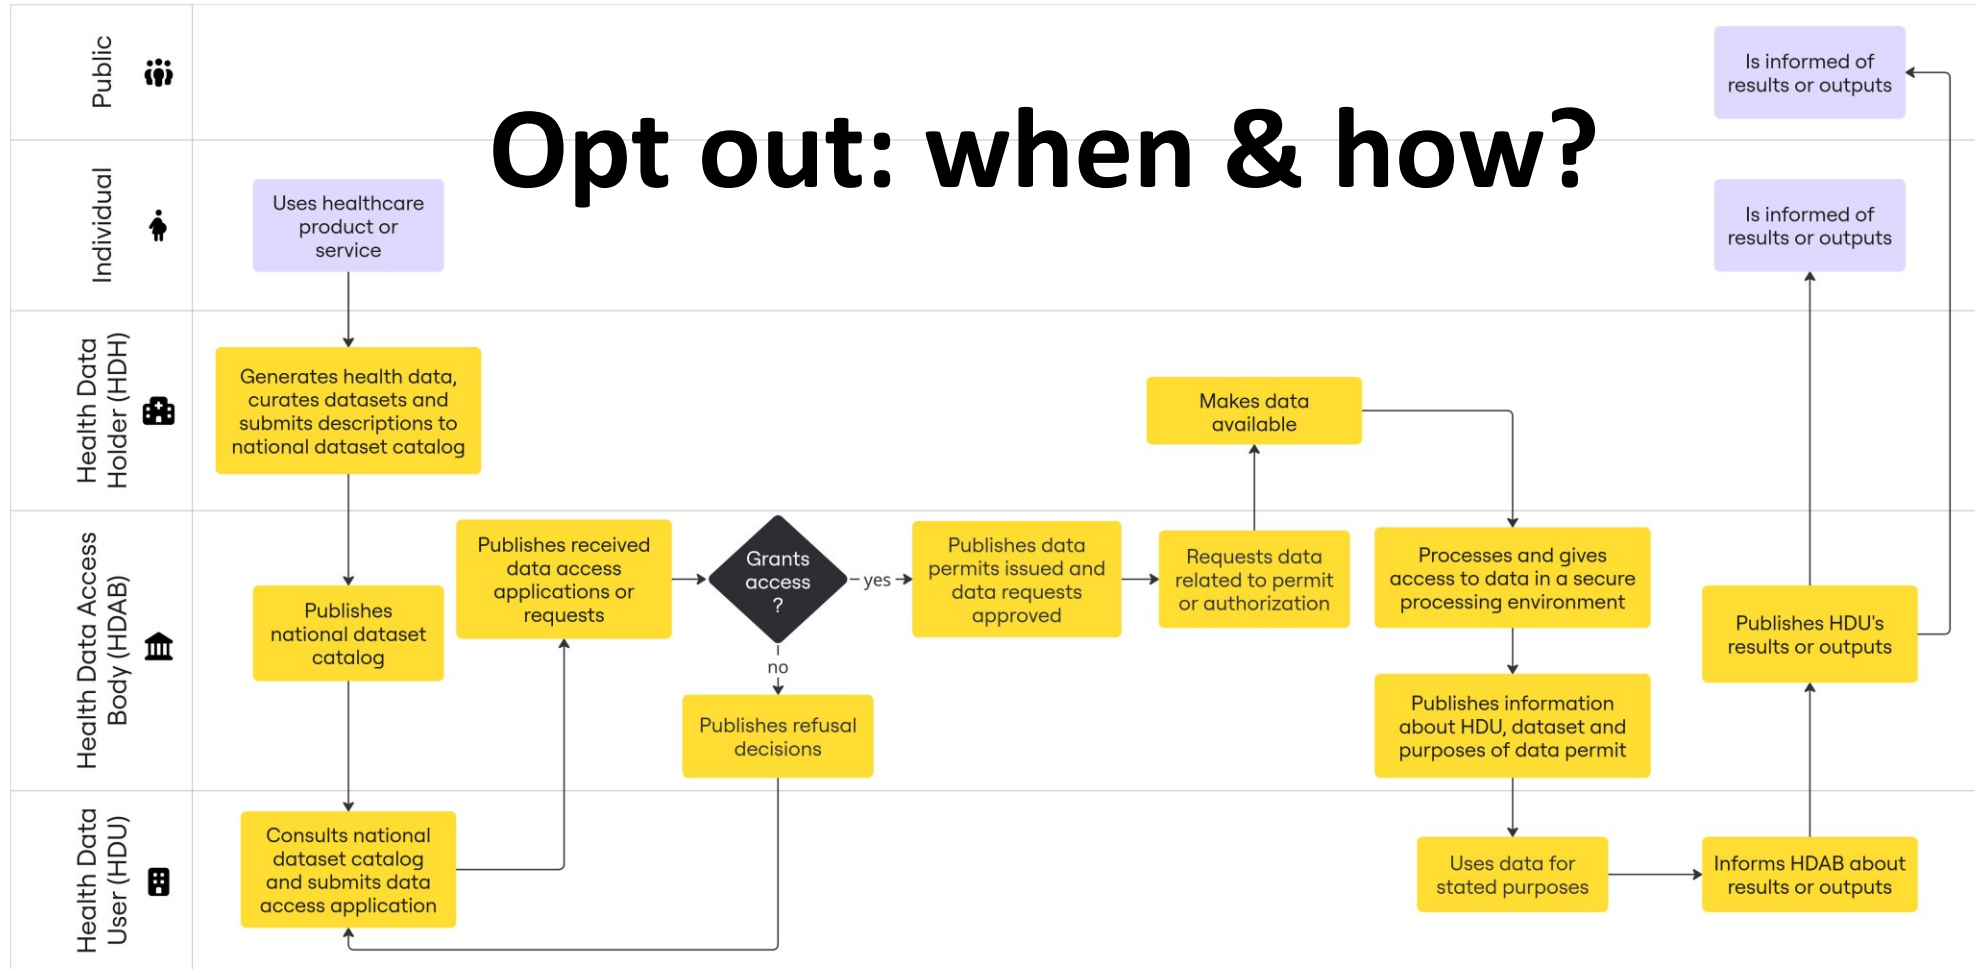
Opt out: when & how?

Public

Individual

Health Data Holder (HDH)

Health Data Access Body (HDAB)

Health Data User (HDU)

Uses healthcare product or service

Generates health data, curates datasets and submits descriptions to national dataset catalog

Publishes national dataset catalog

Consults national dataset catalog and submits data access application

Publishes received data access applications or requests

Grants access ?

yes

no

Publishes refusal decisions

Publishes data permits issued and data requests approved

Requests data related to permit or authorization

Makes data available

Processes and gives access to data in a secure processing environment

Publishes information about HDU, dataset and purposes of data permit

Uses data for stated purposes

Informs HDAB about results or outputs

Publishes HDU's results or outputs

Is informed of results or outputs

Is informed of results or outputs